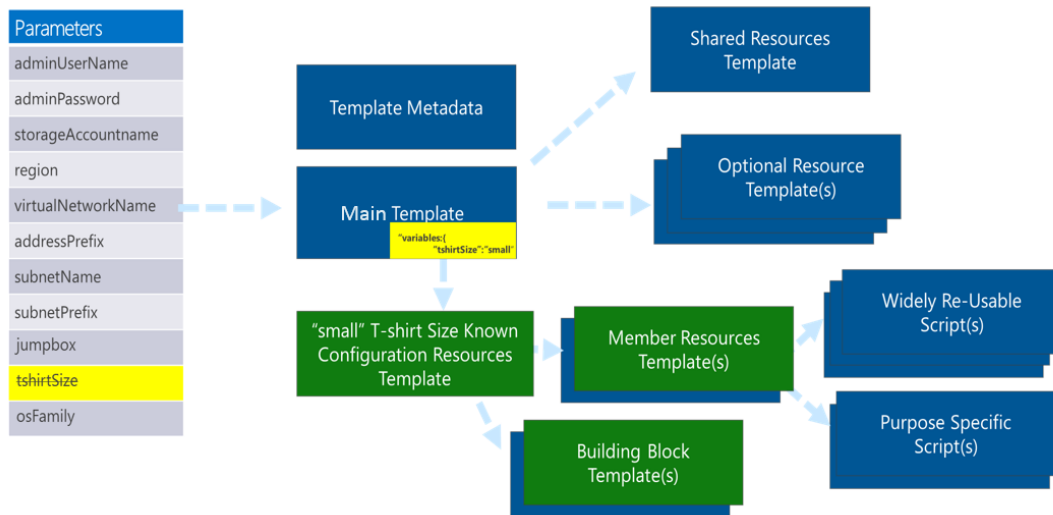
Parameters
adminUserName
adminPassword
storageAccountname
region
virtualNetworkName
addressPrefix
subnetName
subnetPrefix
jumpbox
tshirtSize
osFamily

Template Metadata

Main Template
"variables:{
"tshirtSize":"small"

Shared Resources Template

Optional Resource Template(s)

"small" T-shirt Size Known Configuration Resources Template

Member Resources Template(s)

Widely Re-Usable Script(s)

Purpose Specific Script(s)

Building Block Template(s)